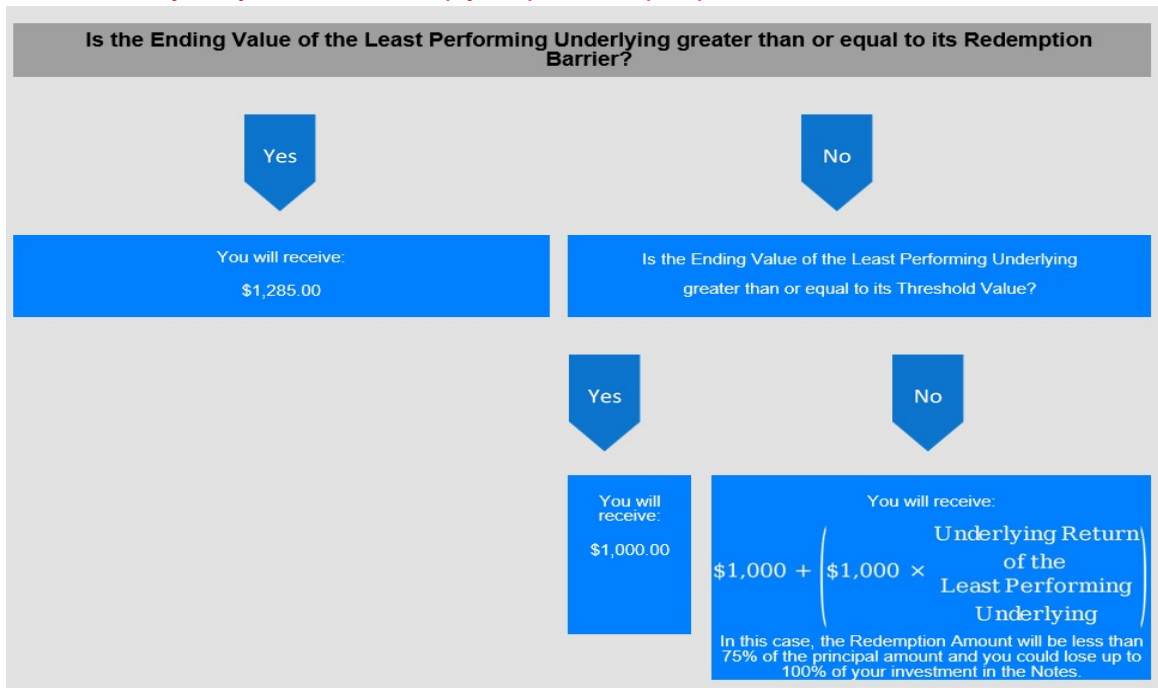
Is the Ending Value of the Least Performing Underlying greater than or equal to its Redemption Barrier?

Yes

No

You will receive:

$1,285.00

Is the Ending Value of the Least Performing Underlying greater than or equal to its Threshold Value?

Yes

No

You will receive:

$1,000.00

You will receive:

$\$1{,}000 + \left(\$1{,}000 \times \begin{array}{c}\text{Underlying Return} \\ \text{of the} \\ \text{Least Performing} \\ \text{Underlying}\end{array}\right)$

In this case, the Redemption Amount will be less than 75% of the principal amount and you could lose up to 100% of your investment in the Notes.